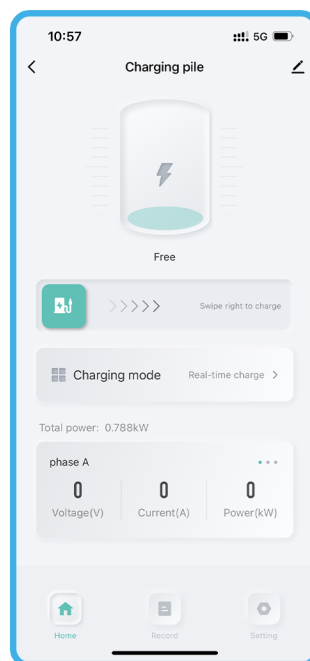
10:57
5G

Charging pile

Free

Swipe right to charge

Charging mode
Real-time charge

Total power: 0.788kW

phase A

| 0 | 0 | 0 |
|---|---|---|
| Voltage(V) | Current(A) | Power(kW) |

Home
Record
Setting